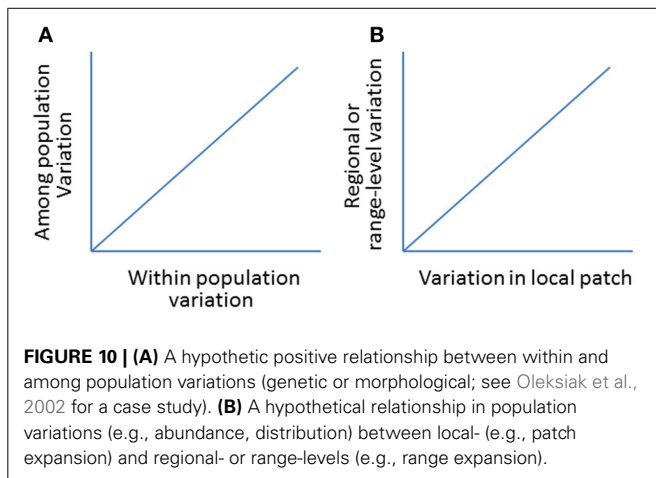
A

Among population Variation

Within population variation

B

Regional or range-level variation

Variation in local patch

**FIGURE 10 | (A)** A hypothetic positive relationship between within and among population variations (genetic or morphological; see Oleksiak et al., 2002 for a case study). **(B)** A hypothetical relationship in population variations (e.g., abundance, distribution) between local- (e.g., patch expansion) and regional- or range-levels (e.g., range expansion).